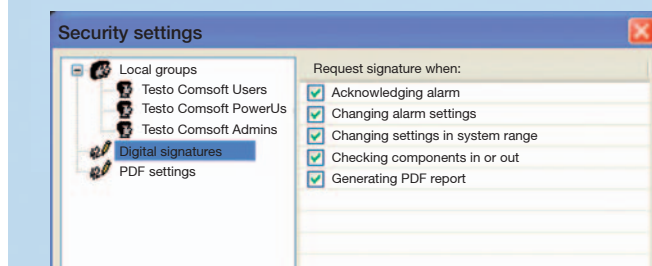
Security settings

Local groups
Testo Comsoft Users
Testo Comsoft PowerUs
Testo Comsoft Admins
Digital signatures
PDF settings

Request signature when:
Acknowledging alarm
Changing alarm settings
Changing settings in system range
Checking components in or out
Generating PDF report